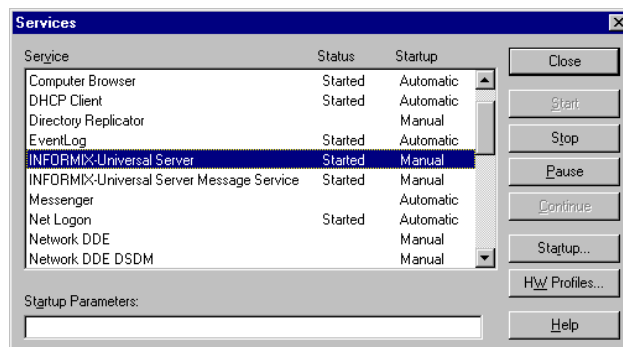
Services

| Service | Status | Startup |
|---|---|---|
| Computer Browser | Started | Automatic |
| DHCP Client | Started | Automatic |
| Directory Replicator | | Manual |
| EventLog | Started | Automatic |
| INFORMIX-Universal Server | Started | Manual |
| INFORMIX-Universal Server Message Service | Started | Manual |
| Messenger | | Automatic |
| Net Logon | Started | Automatic |
| Network DDE | | Manual |
| Network DDE DSDM | | Manual |

Startup Parameters:

Close
Start
Stop
Pause
Continue
Startup...
HW Profiles...
Help